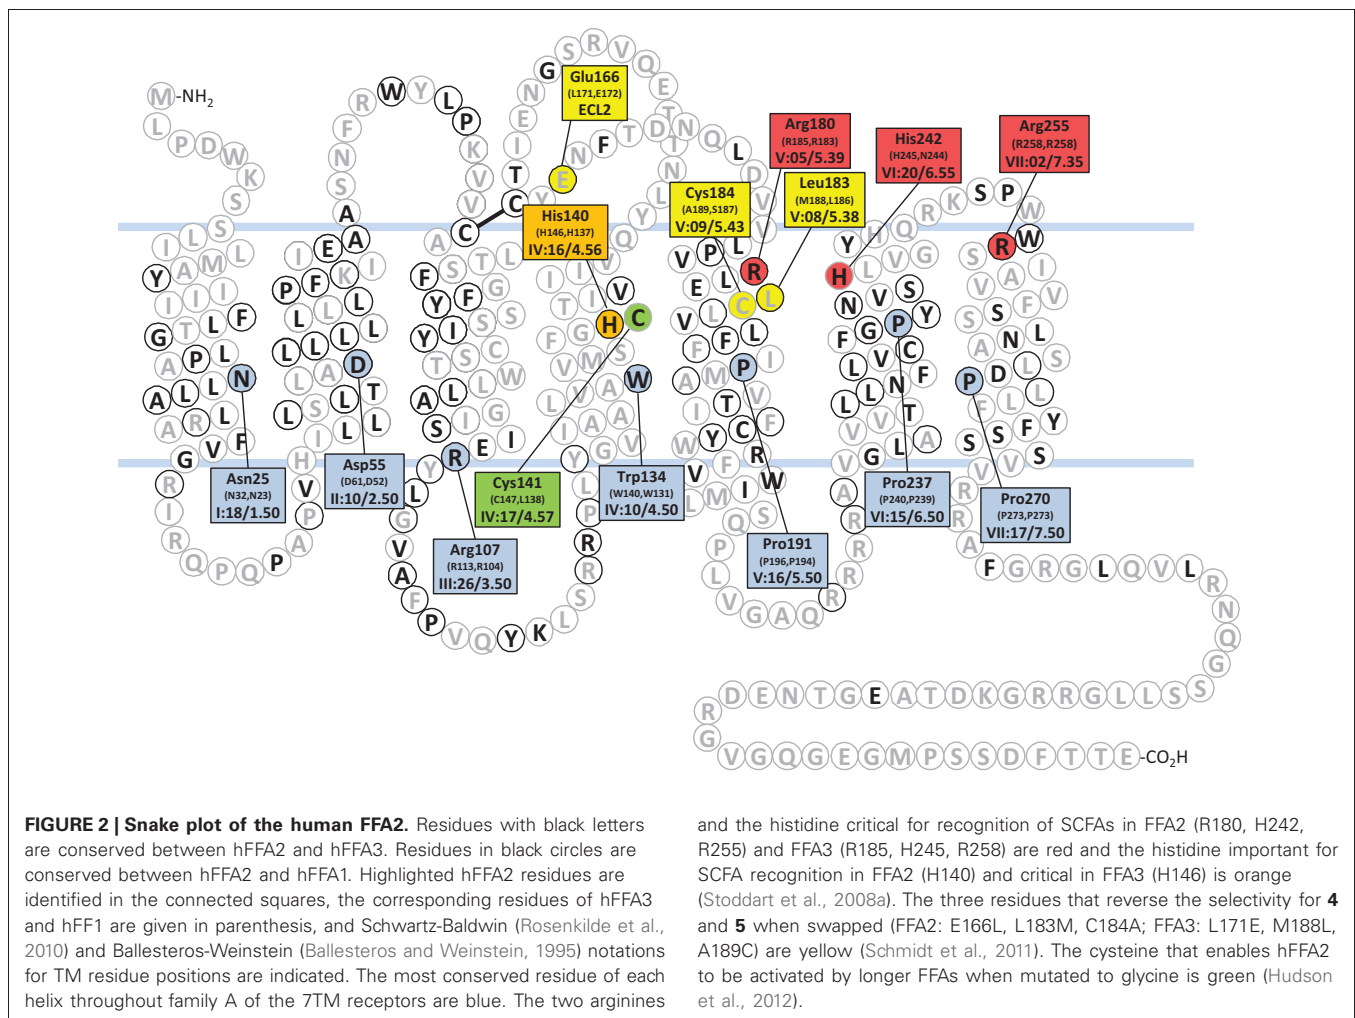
M-NH$_2$

Glu166
(L171,E172)
ECL2

Arg180
(R185,R183)
V:05/5.39

His242
(H245,N244)
VI:20/6.55

Arg255
(R258,R258)
VII:02/7.35

Cys184
(A189,S187)
V:09/5.43

Leu183
(M188,L186)
V:08/5.38

His140
(H146,H137)
IV:16/4.56

Asn25
(N32,N23)
I:18/1.50

Asp55
(D61,D52)
II:10/2.50

Cys141
(C147,L138)
IV:17/4.57

Trp134
(W140,W131)
IV:10/4.50

Pro237
(P240,P239)
VI:15/6.50

Pro270
(P273,P273)
VII:17/7.50

Arg107
(R113,R104)
III:26/3.50

Pro191
(P196,P194)
V:16/5.50

-CO$_2$H

**FIGURE 2 | Snake plot of the human FFA2.** Residues with black letters are conserved between hFFA2 and hFFA3. Residues in black circles are conserved between hFFA2 and hFFA1. Highlighted hFFA2 residues are identified in the connected squares, the corresponding residues of hFFA3 and hFF1 are given in parenthesis, and Schwartz-Baldwin (Rosenkilde et al., 2010) and Ballesteros-Weinstein (Ballesteros and Weinstein, 1995) notations for TM residue positions are indicated. The most conserved residue of each helix throughout family A of the 7TM receptors are blue. The two arginines and the histidine critical for recognition of SCFAs in FFA2 (R180, H242, R255) and FFA3 (R185, H245, R258) are red and the histidine important for SCFA recognition in FFA2 (H140) and critical in FFA3 (H146) is orange (Stoddart et al., 2008a). The three residues that reverse the selectivity for **4** and **5** when swapped (FFA2: E166L, L183M, C184A; FFA3: L171E, M188L, A189C) are yellow (Schmidt et al., 2011). The cysteine that enables hFFA2 to be activated by longer FFAs when mutated to glycine is green (Hudson et al., 2012).